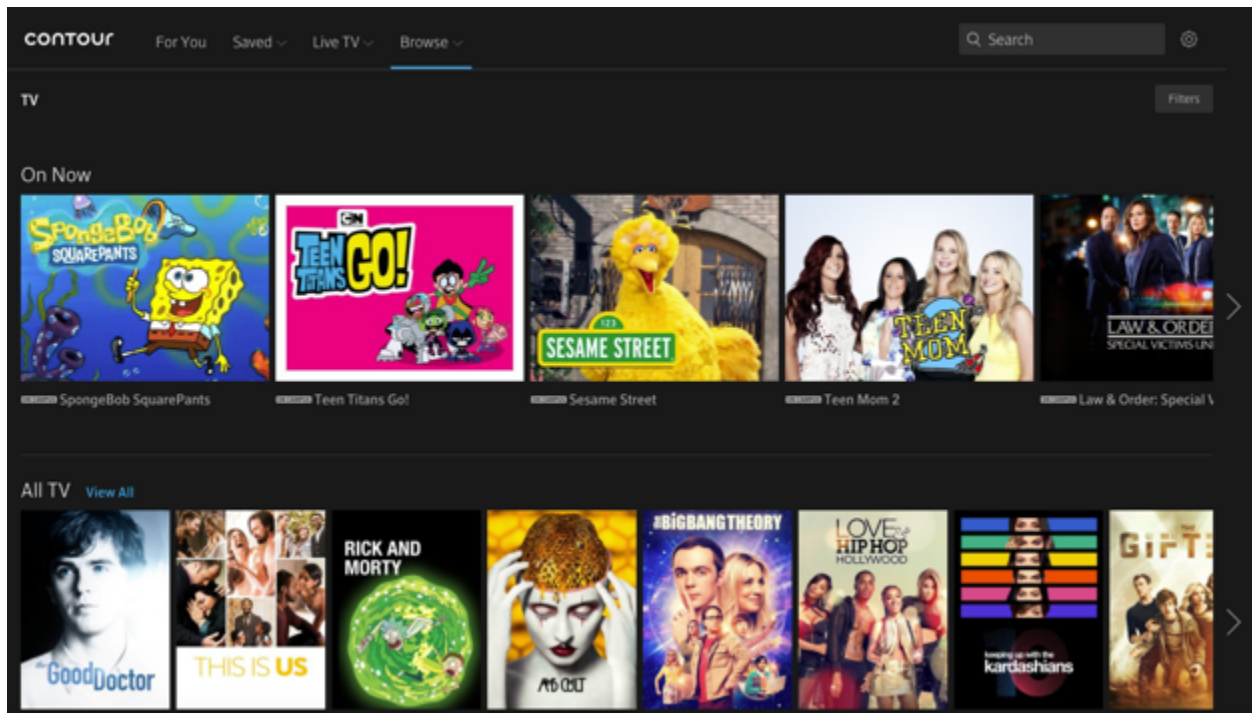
contour For You Saved Live TV Browse

Search

TV

Filters

On Now

SpongeBob SQUAREPANTS

CN TEEN TITANS GO!

123 SESAME STREET

TEEN MOM

LAW & ORDER SPECIAL VICTIMS UNI

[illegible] SpongeBob SquarePants

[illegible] Teen Titans Go!

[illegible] Sesame Street

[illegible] Teen Mom 2

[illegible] Law & Order: Special V

All TV View All

The Good Doctor

THIS IS US

RICK AND MORTY

AHS CULT

the BIG BANG THEORY

LOVE & HIP HOP HOLLYWOOD

keeping up with the kardashians

GIFTE